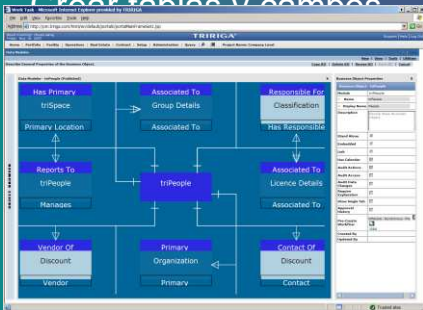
Work Task - Microsoft Internet Explorer provided by TRIRIGA

File Edit View Favorites Tools Help

Address

TRIRIGA

Home Portfolio Projects Operations Real Estate Contract Setup Administration Space

Data Modeler - triPeople (Published)

Has Primary

triSpace

Primary Location

Associated To

Group Details

Associated To

Responsible For

Classification

Has Responsible

Reports To

triPeople

Manages

triPeople

Associated To

Licence Details

Associated To

Vendor Of

Discount

Vendor

Primary

Organization

Primary

Contact Of

Discount

Contact

Business Object Properties

Module

Name

Display Name

Description

Smart Move

Embedded

List

Has Calendar

Audit Enforce

Audit Access

Audit Field Changes

Require Explanation

Show Single Tab

Approval History

Pre-Create Workflow

Created By

Updated By

Trusted sites